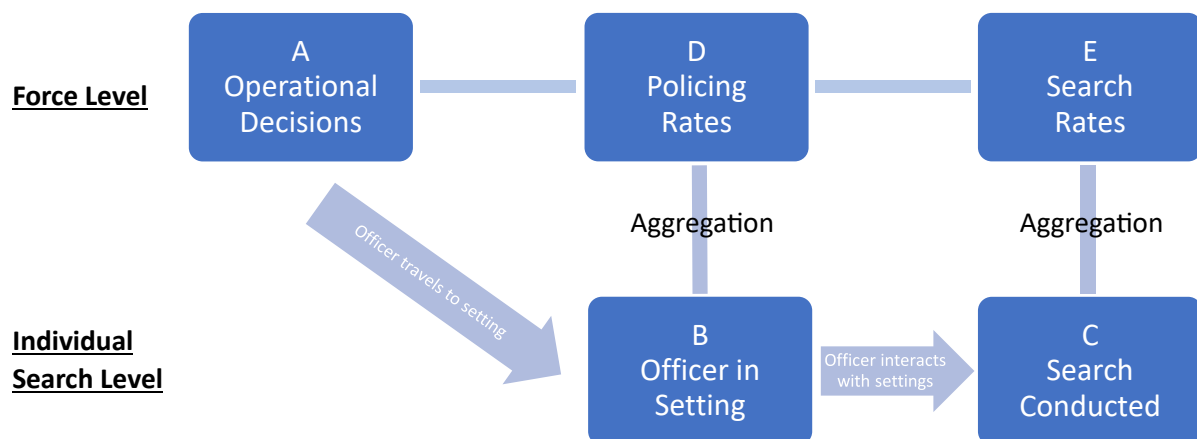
Force Level

A
Operational
Decisions

D
Policing
Rates

E
Search
Rates

Officer travels to setting

Aggregation

Aggregation

Individual Search Level

B
Officer in
Setting

Officer interacts with settings

C
Search
Conducted